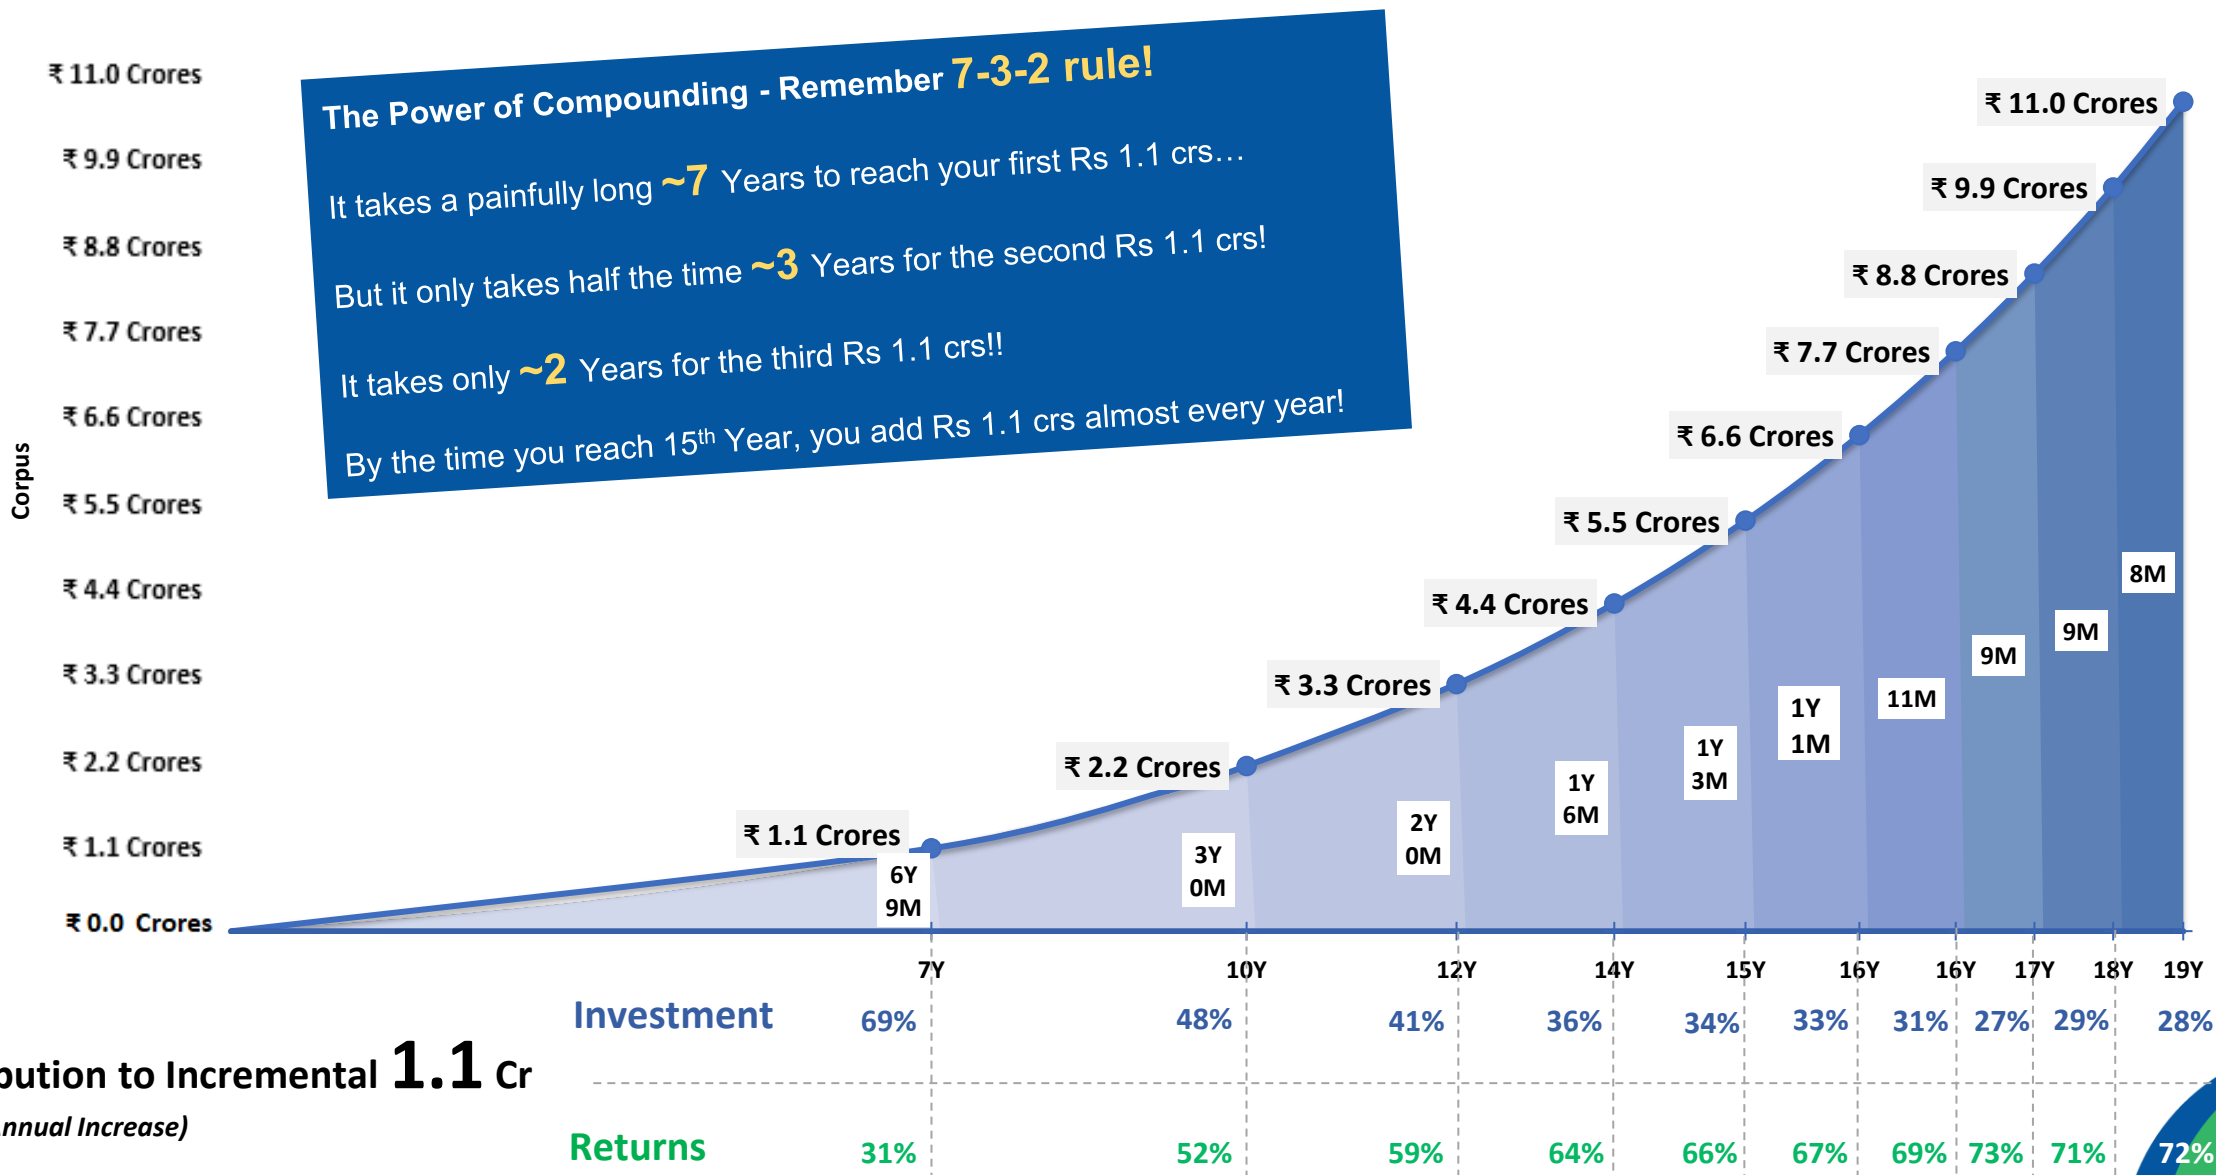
₹ 11.0 Crores
₹ 9.9 Crores
₹ 8.8 Crores
₹ 7.7 Crores
₹ 6.6 Crores
₹ 5.5 Crores
₹ 4.4 Crores
₹ 3.3 Crores
₹ 2.2 Crores
₹ 1.1 Crores
₹ 0.0 Crores

Corpus

The Power of Compounding - Remember 7-3-2 rule!

It takes a painfully long ~7 Years to reach your first Rs 1.1 crs…

But it only takes half the time ~3 Years for the second Rs 1.1 crs!

It takes only ~2 Years for the third Rs 1.1 crs!!

By the time you reach 15$^{th}$ Year, you add Rs 1.1 crs almost every year!

₹ 11.0 Crores
₹ 9.9 Crores
₹ 8.8 Crores
₹ 7.7 Crores
₹ 6.6 Crores
₹ 5.5 Crores
₹ 4.4 Crores
₹ 3.3 Crores
₹ 2.2 Crores
₹ 1.1 Crores

6Y 9M
3Y 0M
2Y 0M
1Y 6M
1Y 3M
1Y 1M
11M
9M
9M
8M

7Y 10Y 12Y 14Y 15Y 16Y 16Y 17Y 18Y 19Y

Investment 69% 48% 41% 36% 34% 33% 31% 27% 29% 28%

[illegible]bution to Incremental 1.1 Cr
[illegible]nnual Increase)

Returns 31% 52% 59% 64% 66% 67% 69% 73% 71% 72%